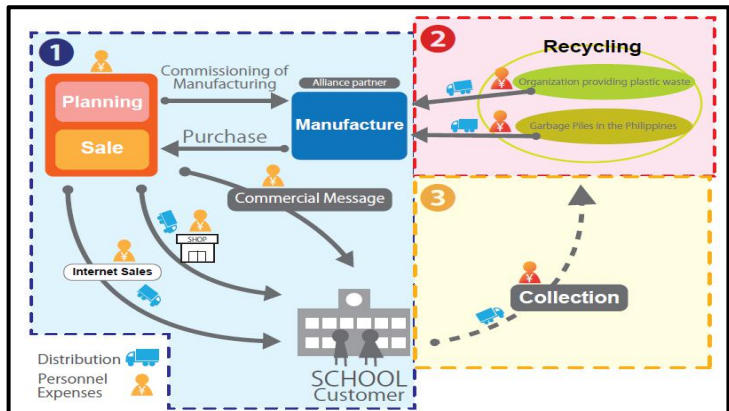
1

Planning

Sale

Commissioning of Manufacturing

Alliance partner

Manufacture

Purchase

2

Recycling

Organization providing plastic waste

Garbage Piles in the Philippines

3

Commercial Message

SHOP

Internet Sales

Collection

SCHOOL
Customer

Distribution

Personnel Expenses